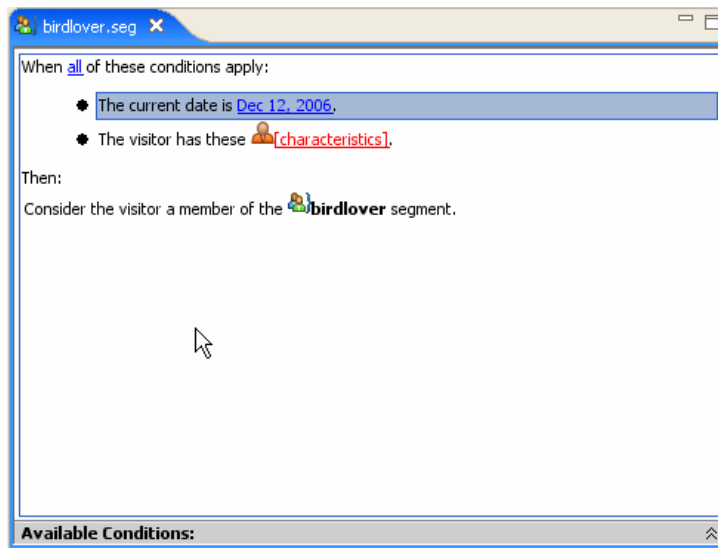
birdlover.seg

When all of these conditions apply:

- The current date is Dec 12, 2006.
- The visitor has these [characteristics].

Then:

Consider the visitor a member of the **birdlover** segment.

**Available Conditions:**